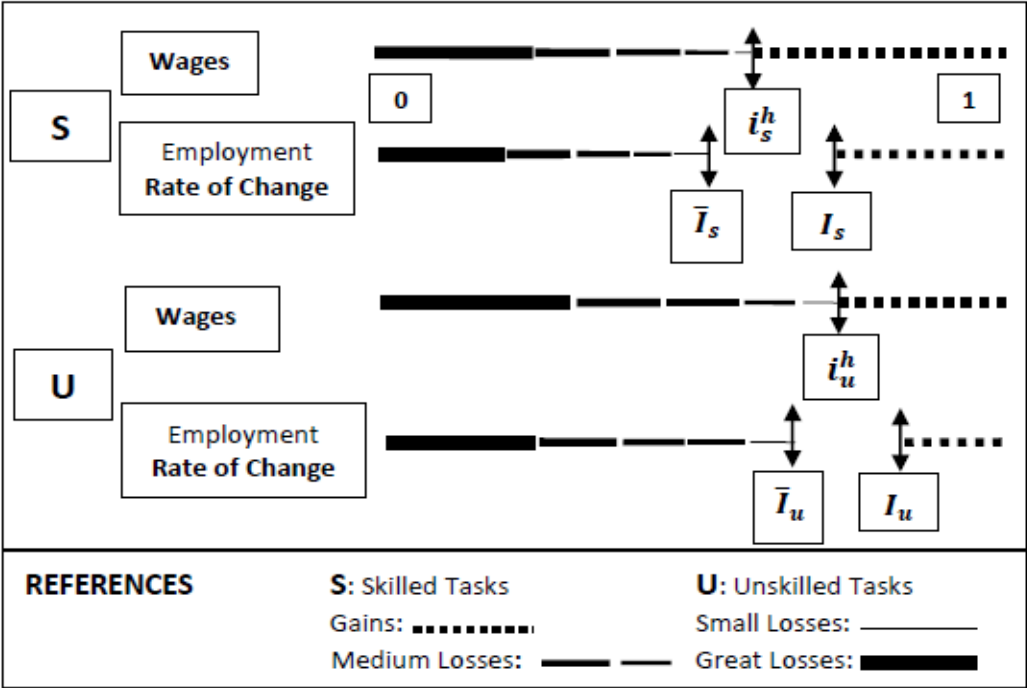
S

Wages

0

$i_s^h$

1

Employment
Rate of Change

$\bar{I}_s$

$I_s$

U

Wages

$i_u^h$

Employment
Rate of Change

$\bar{I}_u$

$I_u$

REFERENCES

S: Skilled Tasks

U: Unskilled Tasks

Gains:

Small Losses:

Medium Losses:

Great Losses: